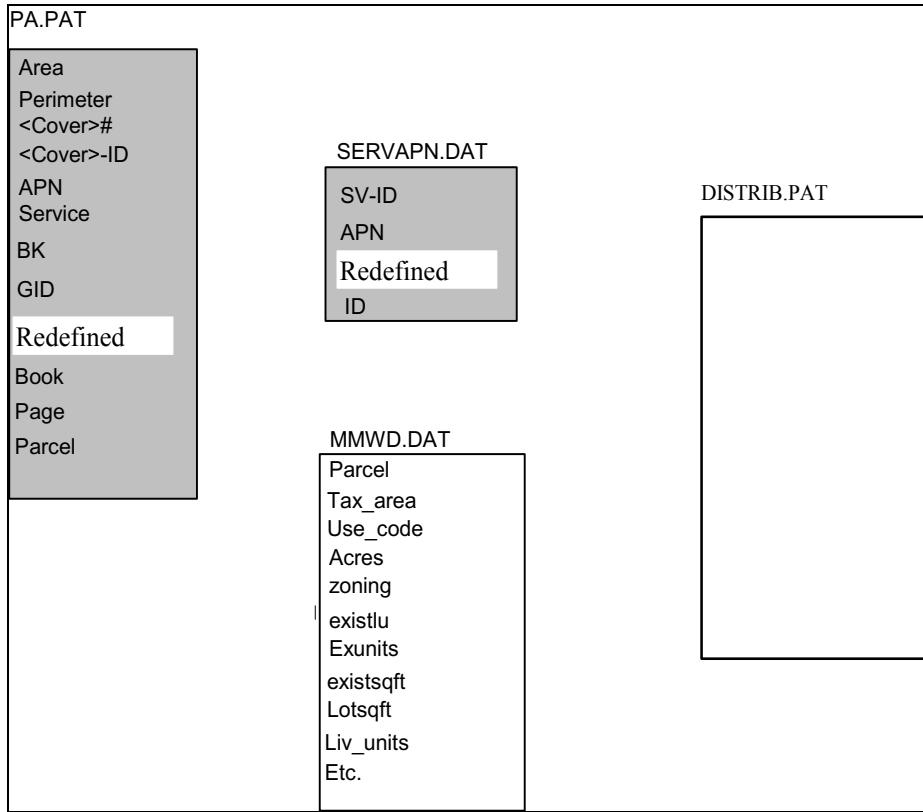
PA.PAT

Area
Perimeter
<Cover>#
<Cover>-ID
APN
Service
BK
GID
Redefined
Book
Page
Parcel

SERVAPN.DAT

SV-ID
APN
Redefined
ID

DISTRIB.PAT

MMWD.DAT

Parcel
Tax_area
Use_code
Acres
zoning
existlu
Exunits
existsqft
Lotsqft
Liv_units
Etc.